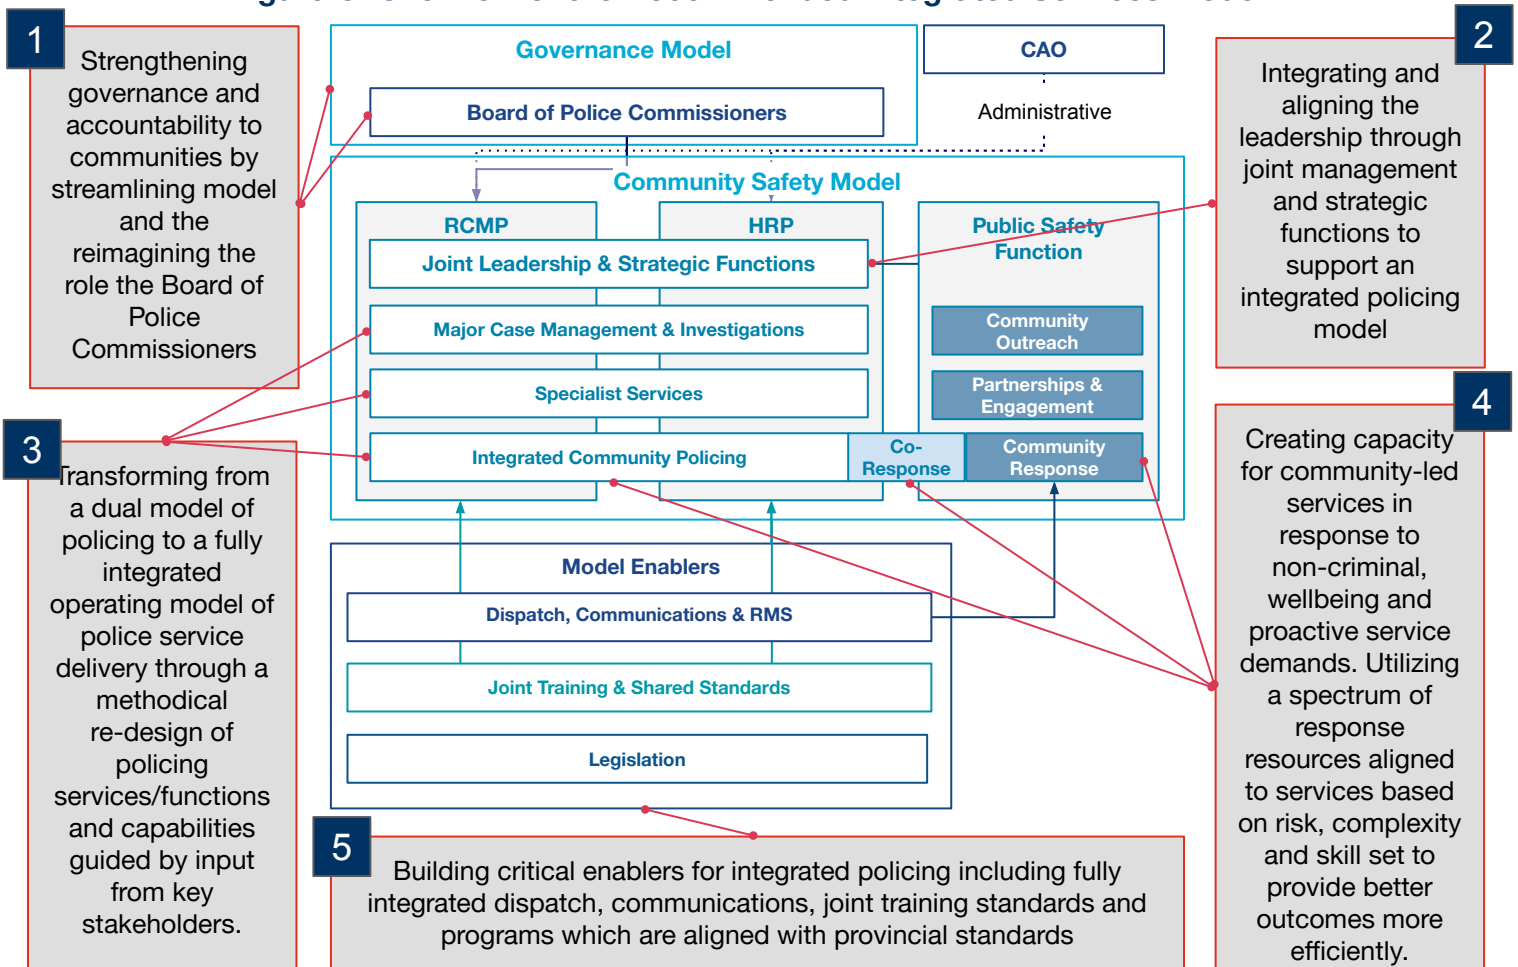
1

Strengthening governance and accountability to communities by streamlining model and the reimagining the role the Board of Police Commissioners

Governance Model

Board of Police Commissioners

CAO

Administrative

2

Integrating and aligning the leadership through joint management and strategic functions to support an integrated policing model

Community Safety Model

RCMP

HRP

Public Safety Function

Joint Leadership & Strategic Functions

Major Case Management & Investigations

Community Outreach

Specialist Services

Partnerships & Engagement

Integrated Community Policing

Co-Response

Community Response

3

Transforming from a dual model of policing to a fully integrated operating model of police service delivery through a methodical re-design of policing services/functions and capabilities guided by input from key stakeholders.

4

Creating capacity for community-led services in response to non-criminal, wellbeing and proactive service demands. Utilizing a spectrum of response resources aligned to services based on risk, complexity and skill set to provide better outcomes more efficiently.

Model Enablers

Dispatch, Communications & RMS

Joint Training & Shared Standards

Legislation

5

Building critical enablers for integrated policing including fully integrated dispatch, communications, joint training standards and programs which are aligned with provincial standards